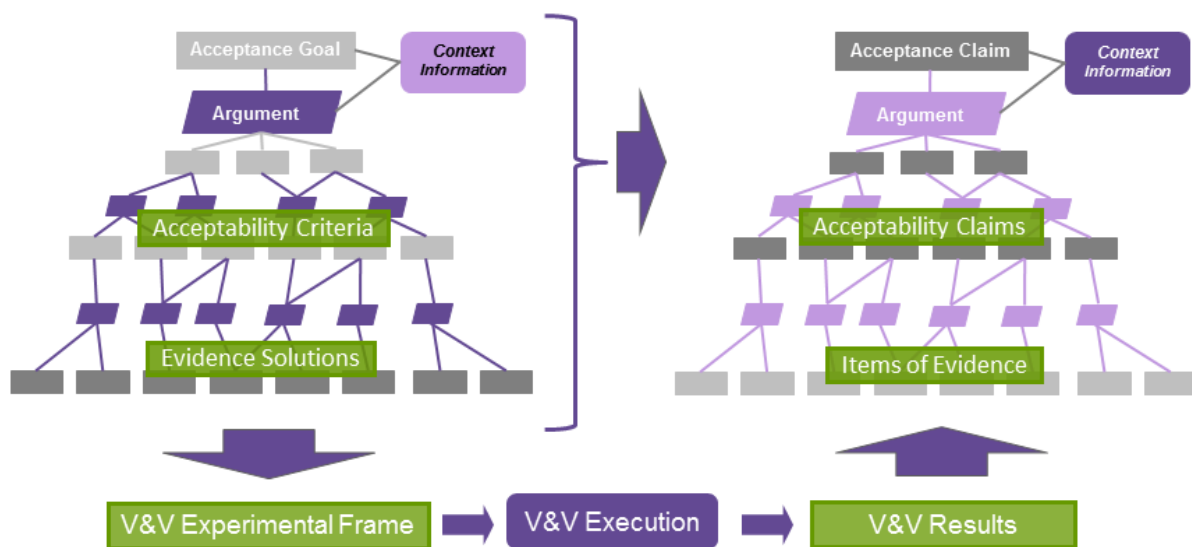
Acceptance Goal

Context Information

Argument

Acceptability Criteria

Evidence Solutions

Acceptance Claim

Context Information

Argument

Acceptability Claims

Items of Evidence

V&V Experimental Frame

V&V Execution

V&V Results